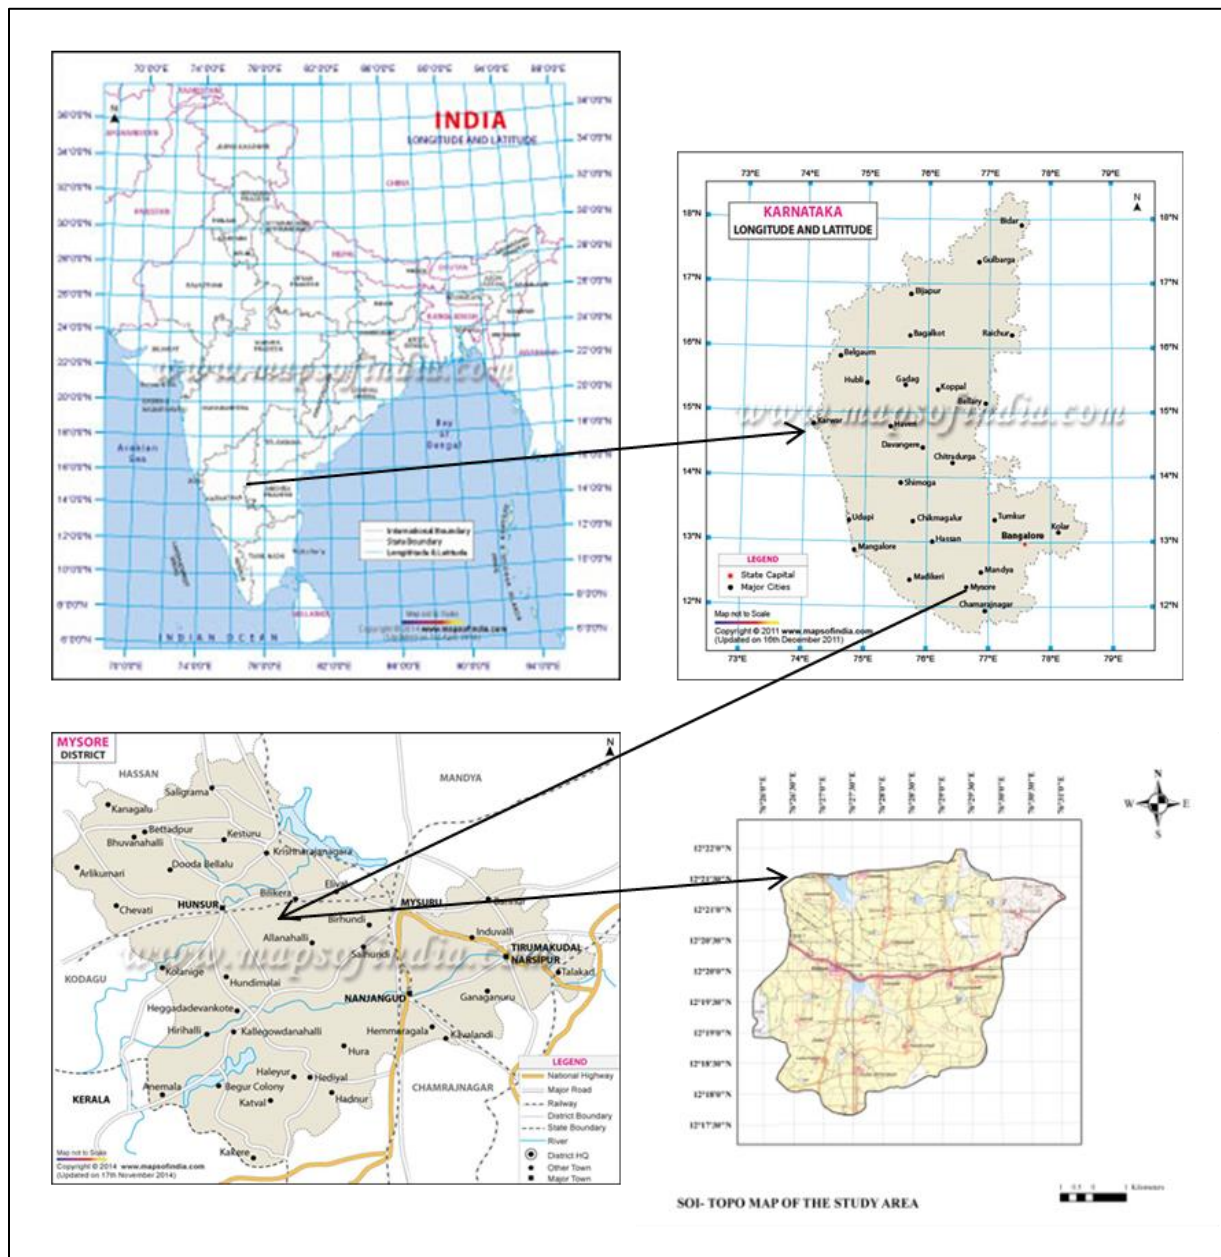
INDIA
LONGITUDE AND LATITUDE

70°0'0"E 74°0'0"E 78°0'0"E 82°0'0"E 86°0'0"E 90°0'0"E 94°0'0"E 98°0'0"E

36°0'0"N 34°0'0"N 32°0'0"N 30°0'0"N 28°0'0"N 26°0'0"N 24°0'0"N 22°0'0"N 20°0'0"N 18°0'0"N 16°0'0"N 14°0'0"N 12°0'0"N 10°0'0"N 8°0'0"N 6°0'0"N

Arabian Sea
Bay of Bengal
INDIAN OCEAN

International Boundary
State Boundary
Longitude & Latitude

www.mapsofindia.com

KARNATAKA
LONGITUDE AND LATITUDE

73°E 74°E 75°E 76°E 77°E 78°E 79°E
18°N 17°N 16°N 15°N 14°N 13°N 12°N

Bidar
Gulbarga
Bijapur
Bagalkot
Raichur
Belgaum
Hubli
Gadag
Koppal
Bellary
Karwar
Haveri
Davangere
Chitradurga
Shimoga
Udupi
Chikmagalur
Tumkur
Kolar
Mangalore
Hassan
Bangalore
Madikeri
Mandya
Mysore
Chamarajnagar

LEGEND
State Capital
Major Cities

Map not to Scale
Copyright © 2011 www.mapsofindia.com
(Updated on 16th December 2011)

www.mapsofindia.com

MYSORE
DISTRICT

HASSAN
MANDYA
Saligrama
Kanagalu
Bettadpur
Kesturu
Bhuvanahalli
Krishnarajanagara
Dooda Bellalu
Arlikumari
Bilikere
Elival
Chevati
HUNSUR
MYSURU
Bannur
Birhundi
Induvalli
Allanahalli
Sahundi
TIRUMAKUDAL NARSIPUR
KODAGU
Kolanige
Talakad
Hundimalai
NANJANGUD
Ganaganuru
Heggadadevankote
Hirihalli
Kallegowdanahalli
Hemmaragala
Kavalandi
Hura
Haleyur
Hediyal
Anemala
Begur Colony
CHAMRAJNAGAR
KERALA
Katval
Hadnur
Kakere

LEGEND
National Highway
Major Road
Railway
District Boundary
State Boundary
River
District HQ
Other Town
Major Town

Map not to Scale
Copyright © 2014 www.mapsofindia.com
(Updated on 17th November 2014)

www.mapsofindia.com

12°22'0"N
12°21'30"N
12°21'0"N
12°20'30"N
12°20'0"N
12°19'30"N
12°19'0"N
12°18'30"N
12°18'0"N
12°17'30"N

N
W E
S

1 0.5 0 1 Kilometers

SOI- TOPO MAP OF THE STUDY AREA